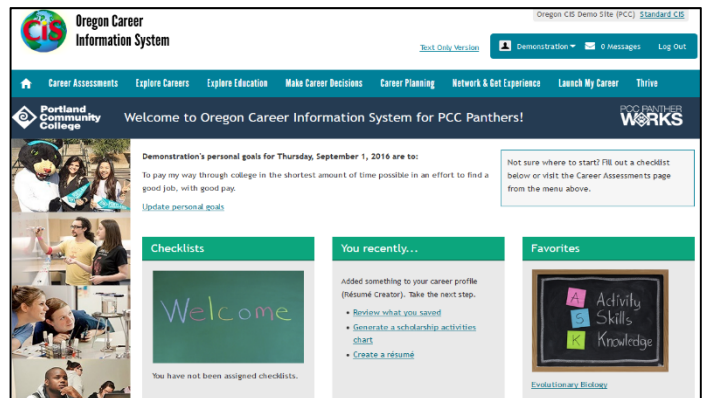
CIS Oregon Career Information System

Oregon CIS Demo Site (PCC) Standard CIS

Text Only Version

Demonstration 0 Messages Log Out

Career Assessments Explore Careers Explore Education Make Career Decisions Career Planning Network & Get Experience Launch My Career Thrive

Portland Community College

Welcome to Oregon Career Information System for PCC Panthers!

PCC PANTHER WORKS

Demonstration's personal goals for Thursday, September 1, 2016 are to:

To pay my way through college in the shortest amount of time possible in an effort to find a good job, with good pay.

Update personal goals

Not sure where to start? Fill out a checklist below or visit the Career Assessments page from the menu above.

Checklists

Welcome

You have not been assigned checklists.

You recently...

Added something to your career profile (Résumé Creator). Take the next step.

Review what you saved

Generate a scholarship activities chart

Create a résumé

Favorites

A Activity
S Skills
K Knowledge

Evolutionary Biology